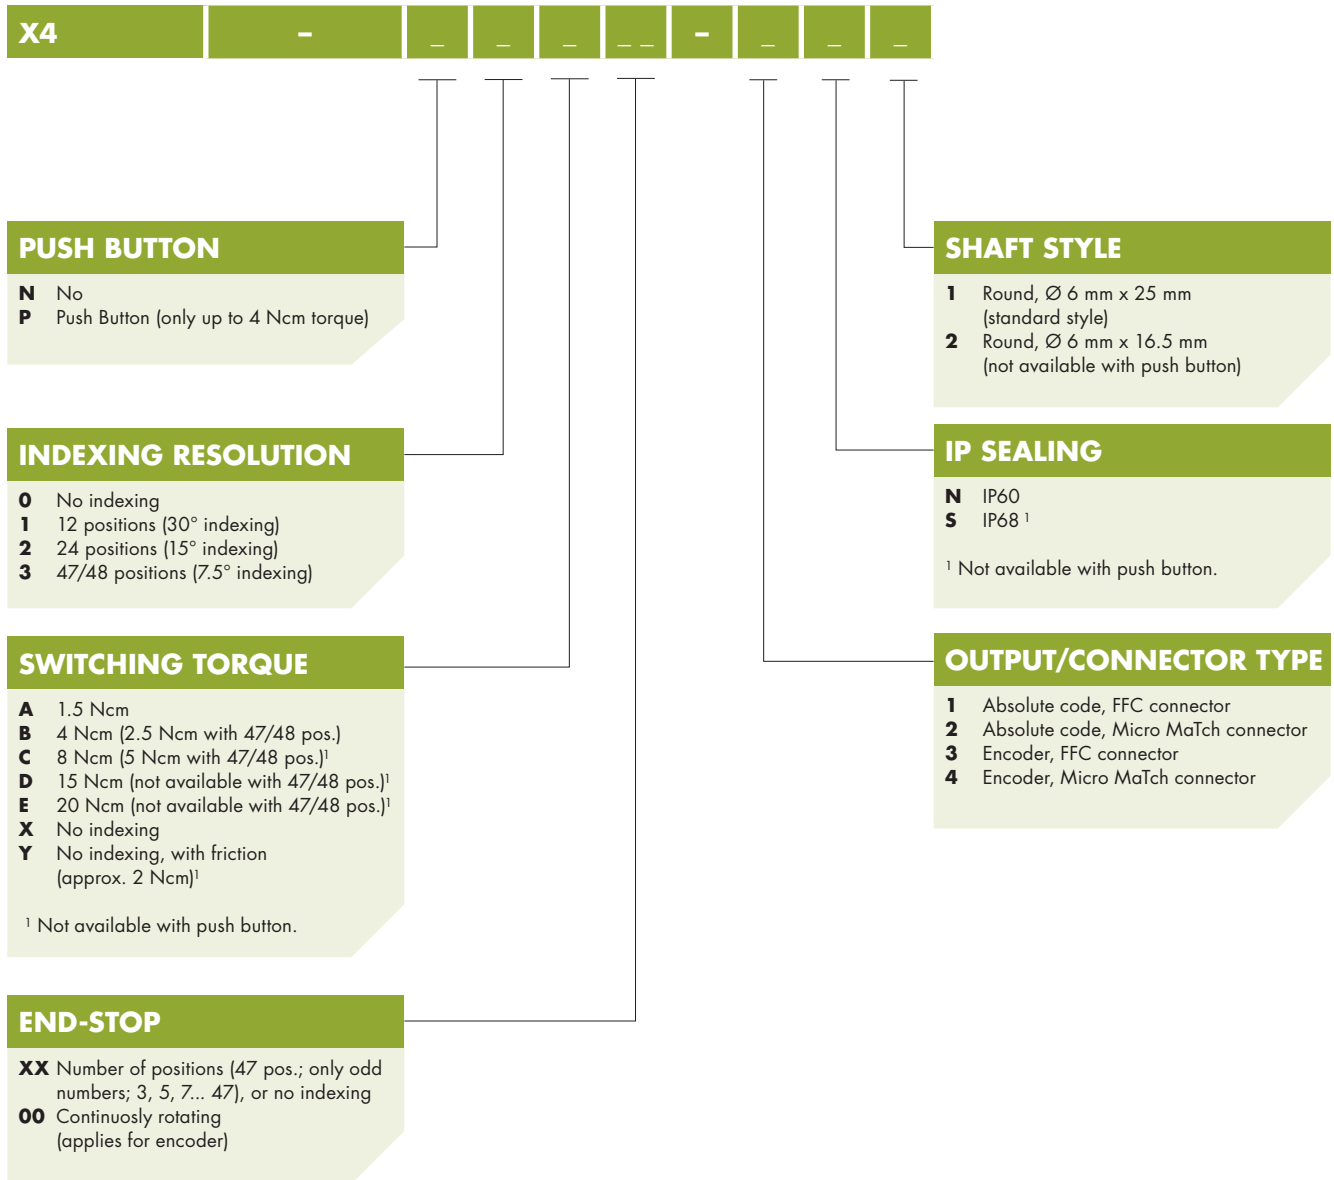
| X4 | - | _ | _ | _ | _ _ | - | _ | _ | _ |
|---|---|---|---|---|---|---|---|---|---|

PUSH BUTTON

**N** No
**P** Push Button (only up to 4 Ncm torque)

INDEXING RESOLUTION

**0** No indexing
**1** 12 positions (30° indexing)
**2** 24 positions (15° indexing)
**3** 47/48 positions (7.5° indexing)

SWITCHING TORQUE

**A** 1.5 Ncm
**B** 4 Ncm (2.5 Ncm with 47/48 pos.)
**C** 8 Ncm (5 Ncm with 47/48 pos.)$^1$
**D** 15 Ncm (not available with 47/48 pos.)$^1$
**E** 20 Ncm (not available with 47/48 pos.)$^1$
**X** No indexing
**Y** No indexing, with friction (approx. 2 Ncm)$^1$

$^1$ Not available with push button.

END-STOP

**XX** Number of positions (47 pos.; only odd numbers; 3, 5, 7... 47), or no indexing
**00** Continuosly rotating (applies for encoder)

SHAFT STYLE

**1** Round, Ø 6 mm x 25 mm (standard style)
**2** Round, Ø 6 mm x 16.5 mm (not available with push button)

IP SEALING

**N** IP60
**S** IP68 $^1$

$^1$ Not available with push button.

OUTPUT/CONNECTOR TYPE

**1** Absolute code, FFC connector
**2** Absolute code, Micro MaTch connector
**3** Encoder, FFC connector
**4** Encoder, Micro MaTch connector